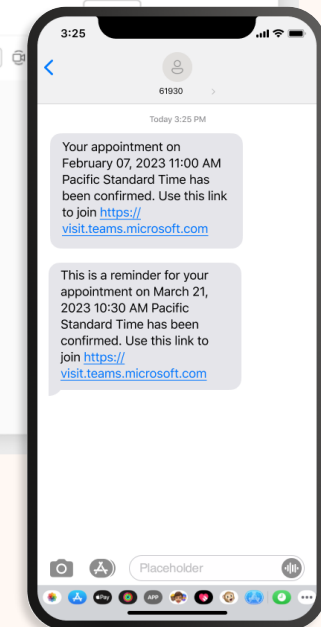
3:25

61930

Today 3:25 PM

Your appointment on February 07, 2023 11:00 AM Pacific Standard Time has been confirmed. Use this link to join https://visit.teams.microsoft.com

This is a reminder for your appointment on March 21, 2023 10:30 AM Pacific Standard Time has been confirmed. Use this link to join https://visit.teams.microsoft.com

Placeholder

Pay

APP